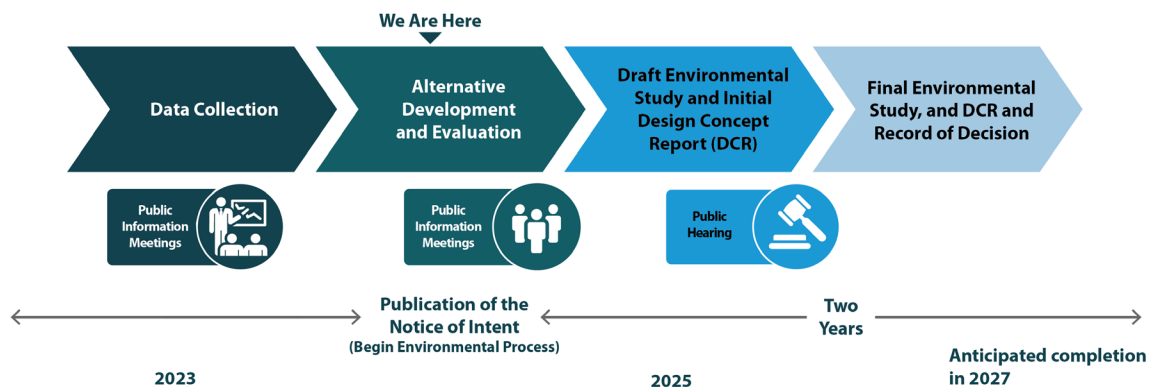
We Are Here

Data Collection

Alternative Development and Evaluation

Draft Environmental Study and Initial Design Concept Report (DCR)

Final Environmental Study, and DCR and Record of Decision

Public Information Meetings

Public Information Meetings

Public Hearing

Publication of the Notice of Intent
(Begin Environmental Process)

Two Years

2023

2025

Anticipated completion in 2027